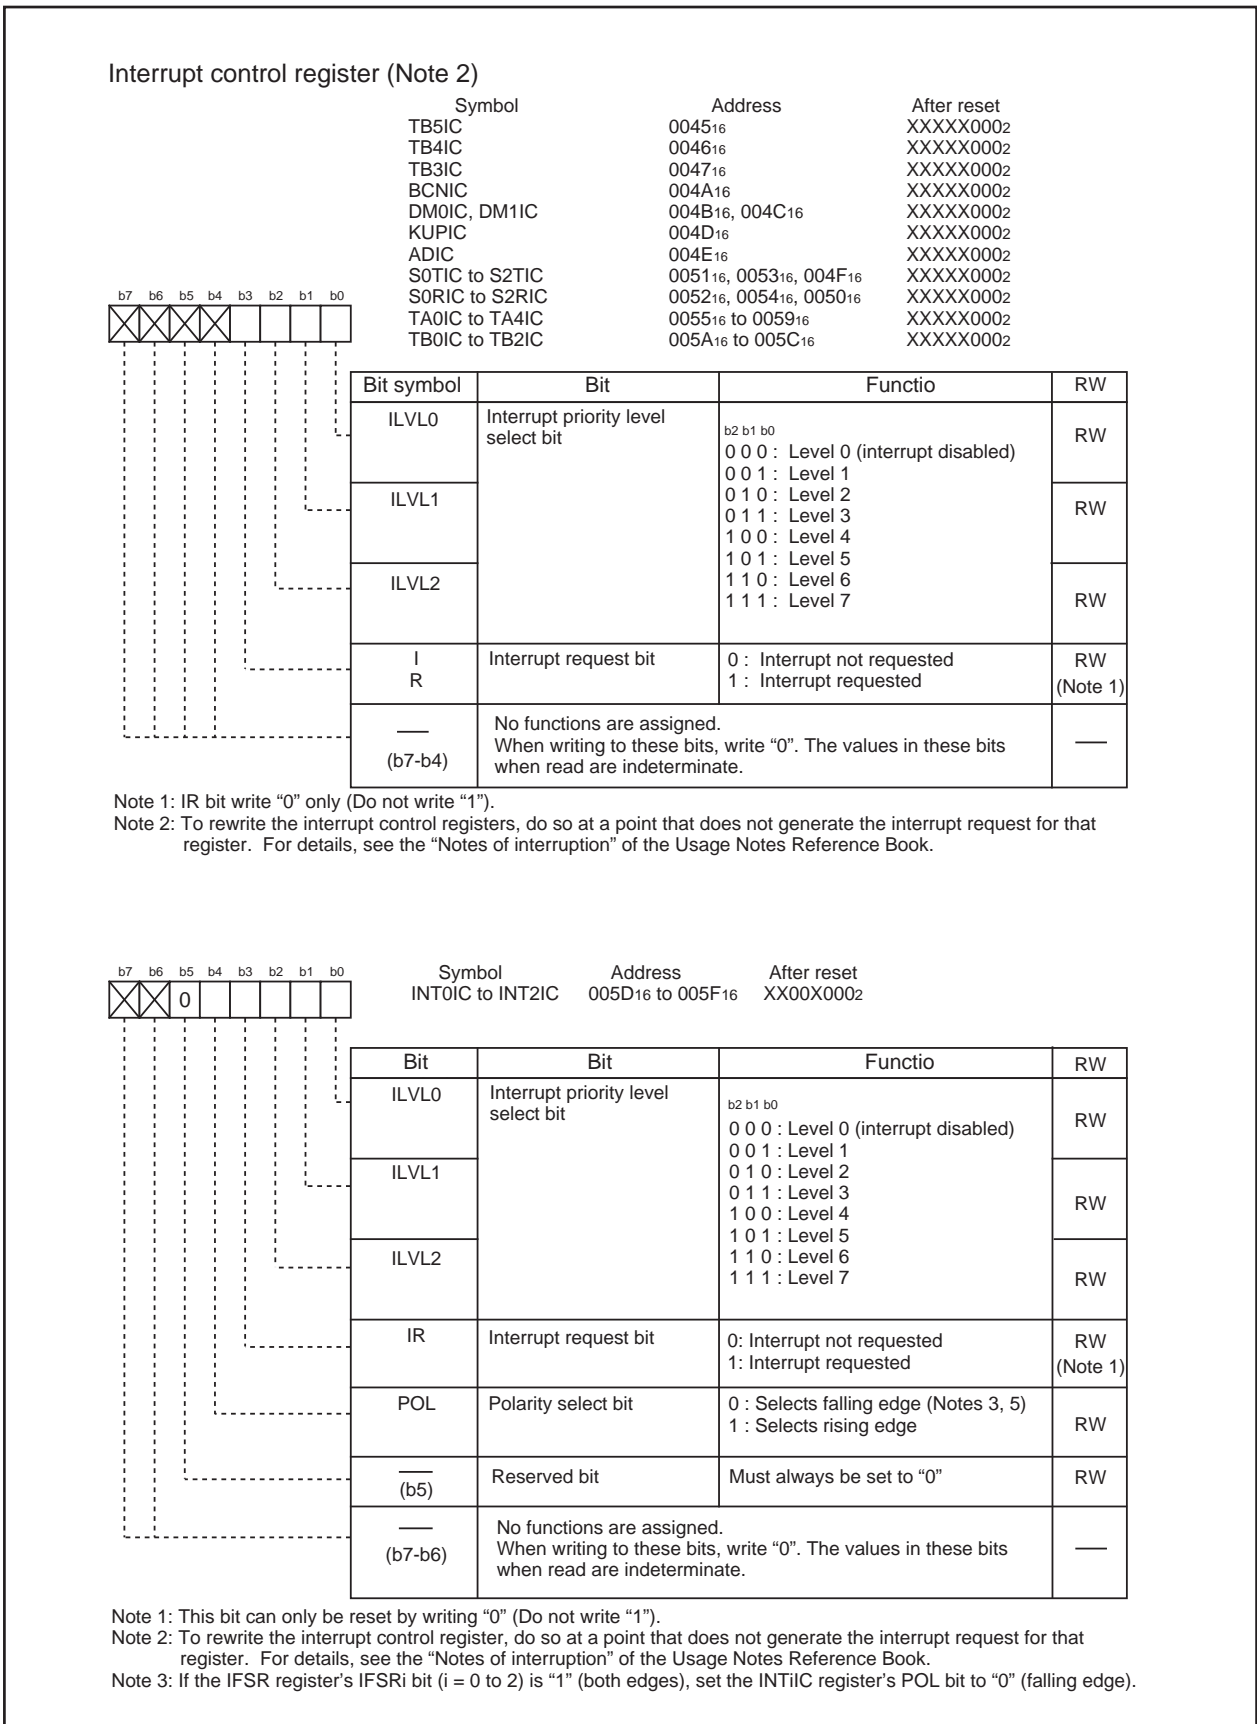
Interrupt control register (Note 2)

| Symbol | Address | After reset |
|---|---|---|
| TB5IC | $0045_{16}$ | $XXXXX000_2$ |
| TB4IC | $0046_{16}$ | $XXXXX000_2$ |
| TB3IC | $0047_{16}$ | $XXXXX000_2$ |
| BCNIC | $004A_{16}$ | $XXXXX000_2$ |
| DM0IC, DM1IC | $004B_{16}$, $004C_{16}$ | $XXXXX000_2$ |
| KUPIC | $004D_{16}$ | $XXXXX000_2$ |
| ADIC | $004E_{16}$ | $XXXXX000_2$ |
| S0TIC to S2TIC | $0051_{16}$, $0053_{16}$, $004F_{16}$ | $XXXXX000_2$ |
| S0RIC to S2RIC | $0052_{16}$, $0054_{16}$, $0050_{16}$ | $XXXXX000_2$ |
| TA0IC to TA4IC | $0055_{16}$ to $0059_{16}$ | $XXXXX000_2$ |
| TB0IC to TB2IC | $005A_{16}$ to $005C_{16}$ | $XXXXX000_2$ |

b7 b6 b5 b4 b3 b2 b1 b0

| Bit symbol | Bit | Functio | RW |
|---|---|---|---|
| ILVL0 | Interrupt priority level select bit | b2 b1 b0<br>0 0 0 : Level 0 (interrupt disabled)<br>0 0 1 : Level 1<br>0 1 0 : Level 2<br>0 1 1 : Level 3<br>1 0 0 : Level 4<br>1 0 1 : Level 5<br>1 1 0 : Level 6<br>1 1 1 : Level 7 | RW |
| ILVL1 | | | RW |
| ILVL2 | | | RW |
| I R | Interrupt request bit | 0 : Interrupt not requested<br>1 : Interrupt requested | RW (Note 1) |
| — (b7-b4) | No functions are assigned. When writing to these bits, write “0”. The values in these bits when read are indeterminate. | | — |

Note 1: IR bit write “0” only (Do not write “1”).
Note 2: To rewrite the interrupt control registers, do so at a point that does not generate the interrupt request for that register. For details, see the “Notes of interruption” of the Usage Notes Reference Book.

b7 b6 b5 b4 b3 b2 b1 b0
0

| Symbol | Address | After reset |
|---|---|---|
| INT0IC to INT2IC | $005D_{16}$ to $005F_{16}$ | $XX00X000_2$ |

| Bit | Bit | Functio | RW |
|---|---|---|---|
| ILVL0 | Interrupt priority level select bit | b2 b1 b0<br>0 0 0 : Level 0 (interrupt disabled)<br>0 0 1 : Level 1<br>0 1 0 : Level 2<br>0 1 1 : Level 3<br>1 0 0 : Level 4<br>1 0 1 : Level 5<br>1 1 0 : Level 6<br>1 1 1 : Level 7 | RW |
| ILVL1 | | | RW |
| ILVL2 | | | RW |
| IR | Interrupt request bit | 0: Interrupt not requested<br>1: Interrupt requested | RW (Note 1) |
| POL | Polarity select bit | 0 : Selects falling edge (Notes 3, 5)<br>1 : Selects rising edge | RW |
| — (b5) | Reserved bit | Must always be set to “0” | RW |
| — (b7-b6) | No functions are assigned. When writing to these bits, write “0”. The values in these bits when read are indeterminate. | | — |

Note 1: This bit can only be reset by writing “0” (Do not write “1”).
Note 2: To rewrite the interrupt control register, do so at a point that does not generate the interrupt request for that register. For details, see the “Notes of interruption” of the Usage Notes Reference Book.
Note 3: If the IFSR register’s IFSRi bit (i = 0 to 2) is “1” (both edges), set the INTiIC register’s POL bit to “0” (falling edge).